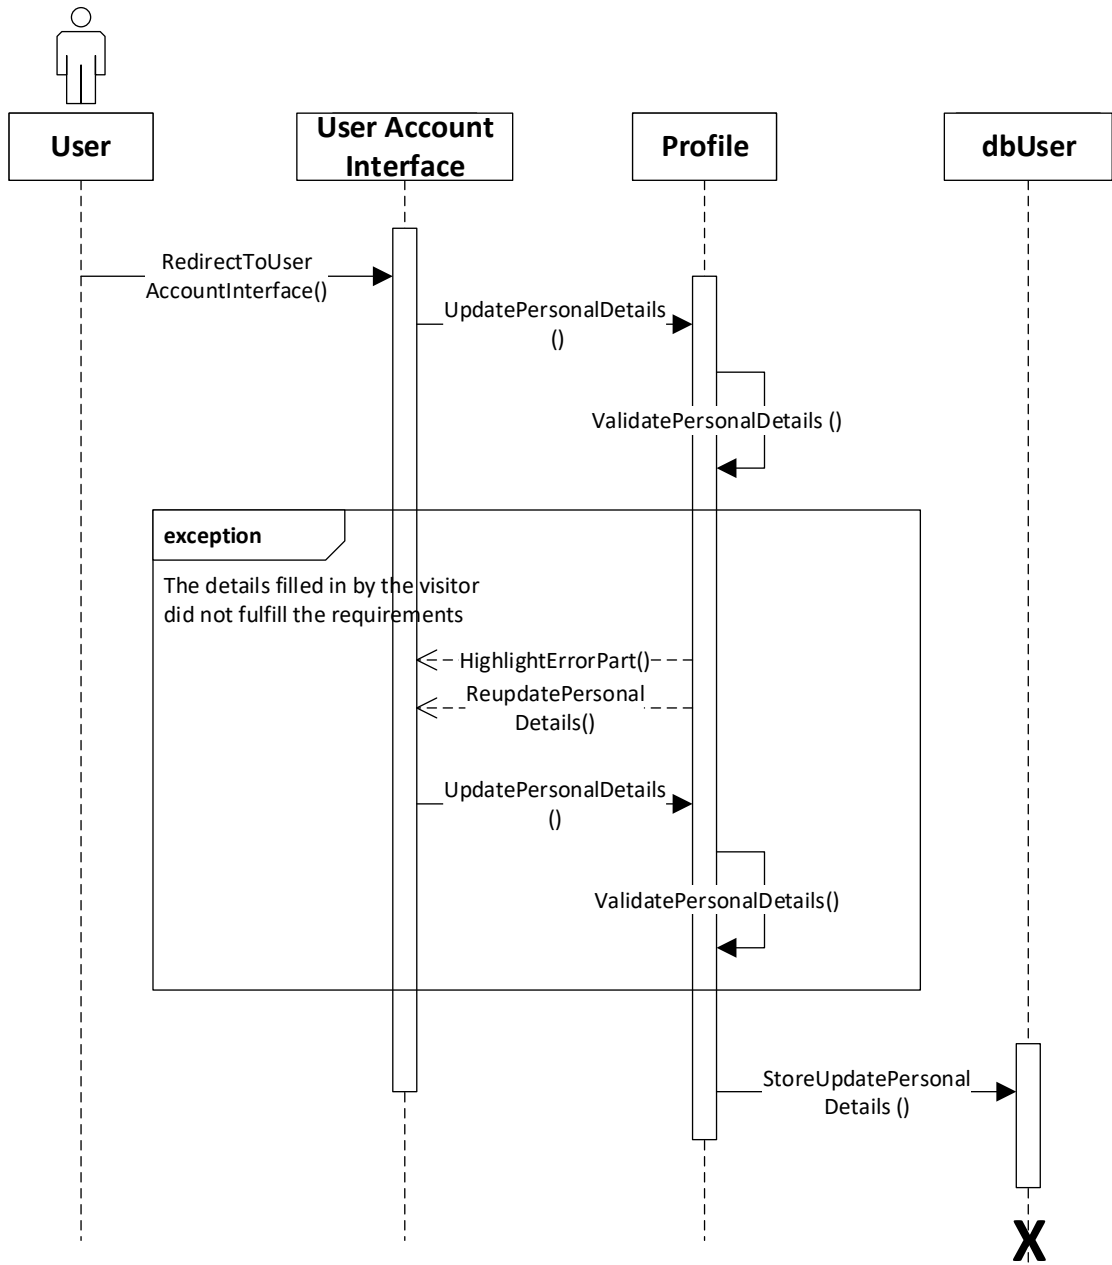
User

User Account Interface

Profile

dbUser

RedirectToUser AccountInterface()

UpdatePersonalDetails ()

ValidatePersonalDetails ()

exception

The details filled in by the visitor did not fulfill the requirements

HighlightErrorPart()

ReupdatePersonal Details()

UpdatePersonalDetails ()

ValidatePersonalDetails()

StoreUpdatePersonal Details ()

X